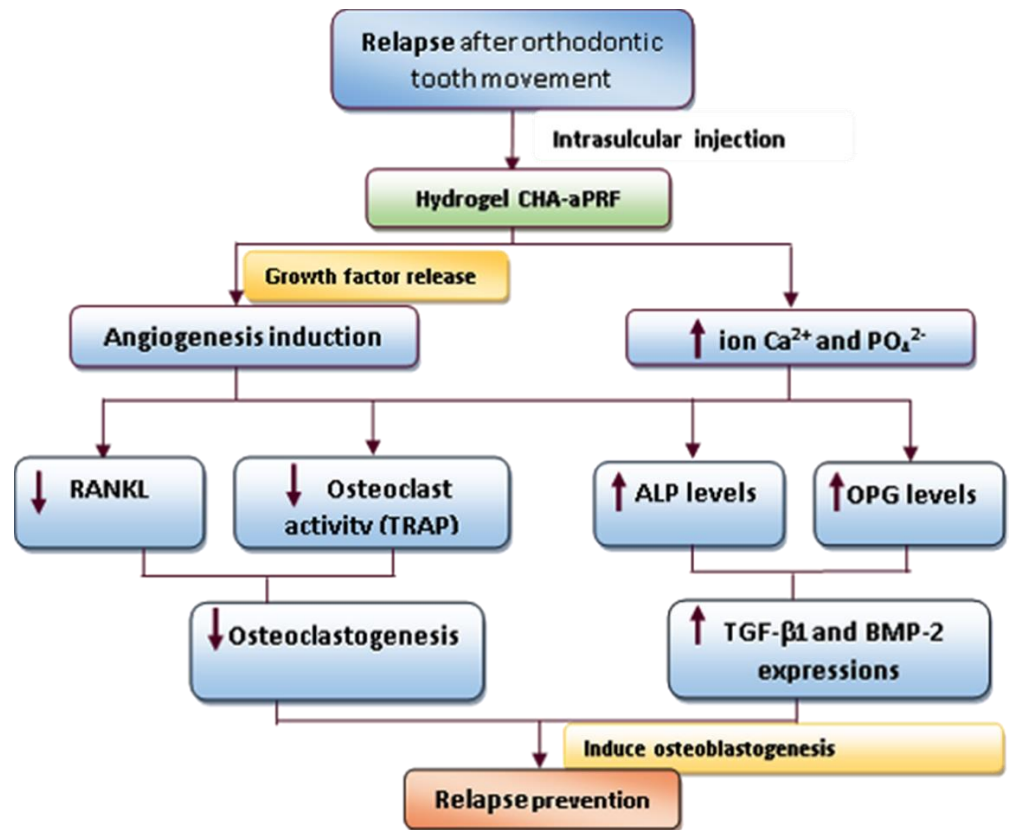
Relapse after orthodontic tooth movement

Intrasulcular injection

Hydrogel CHA-aPRF

Growth factor release

Angiogenesis induction

↑ ion $Ca^{2+}$ and $PO_4^{2-}$

↓ RANKL

↓ Osteoclast activity (TRAP)

↑ ALP levels

↑ OPG levels

↓ Osteoclastogenesis

↑ TGF-β1 and BMP-2 expressions

Induce osteoblastogenesis

Relapse prevention